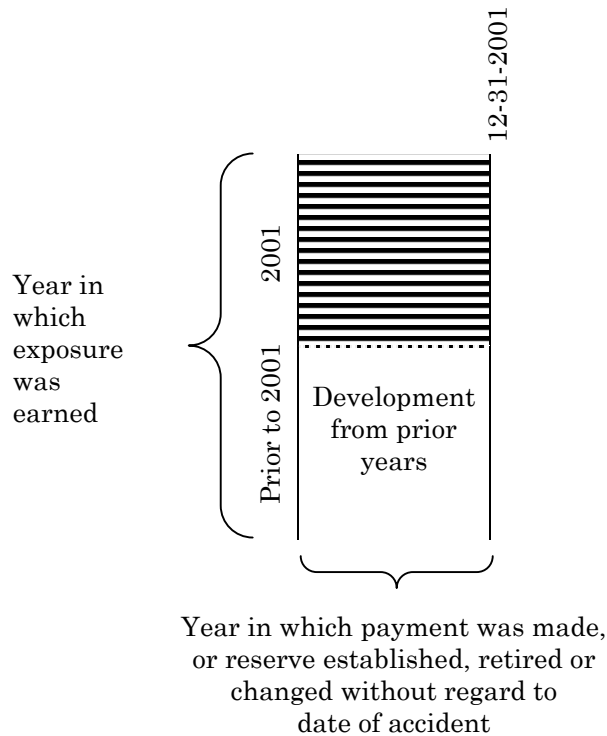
12-31-2001

Year in which exposure was earned

2001

Prior to 2001

Development from prior years

Year in which payment was made, or reserve established, retired or changed without regard to date of accident